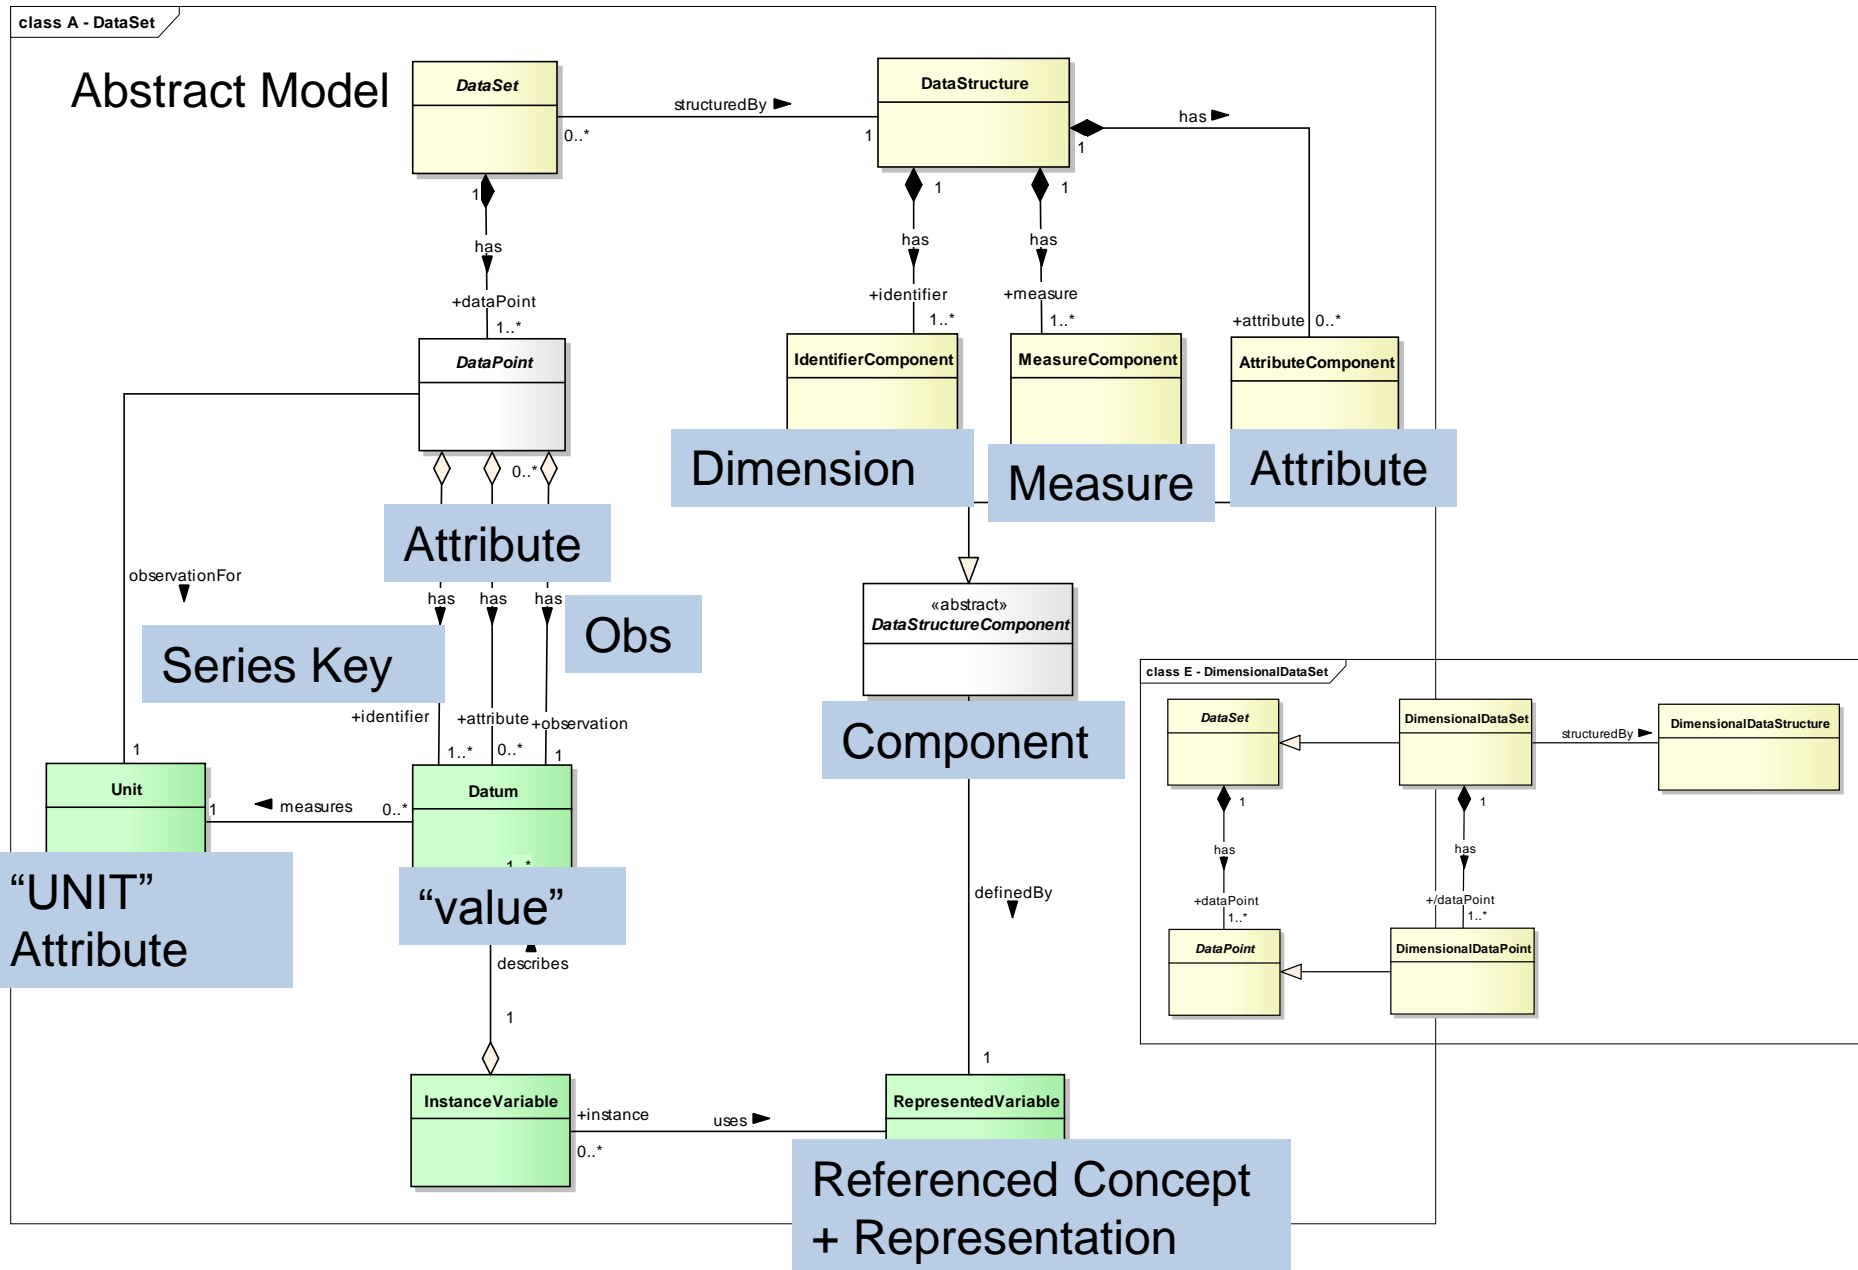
class A - DataSet

Abstract Model

DataSet

structuredBy

0..*

1

DataStructure

has

1

1

1

1

has

has

has

+dataPoint

1..*

+identifier

1..*

+measure

1..*

+attribute

0..*

DataPoint

IdentifierComponent

MeasureComponent

AttributeComponent

Dimension

Measure

Attribute

0..*

Attribute

observationFor

has

has

has

Obs

Series Key

«abstract»
DataStructureComponent

+identifier

+attribute

+observation

1

1..*

0..*

1

Component

Unit

1

measures

0..*

Datum

“UNIT” Attribute

“value”

describes

definedBy

1

1

InstanceVariable

+instance

uses

RepresentedVariable

0..*

Referenced Concept + Representation

class E - DimensionalDataSet

DataSet

DimensionalDataSet

structuredBy

DimensionalDataStructure

1

1

has

has

+dataPoint

1..*

+/dataPoint

1..*

DataPoint

DimensionalDataPoint